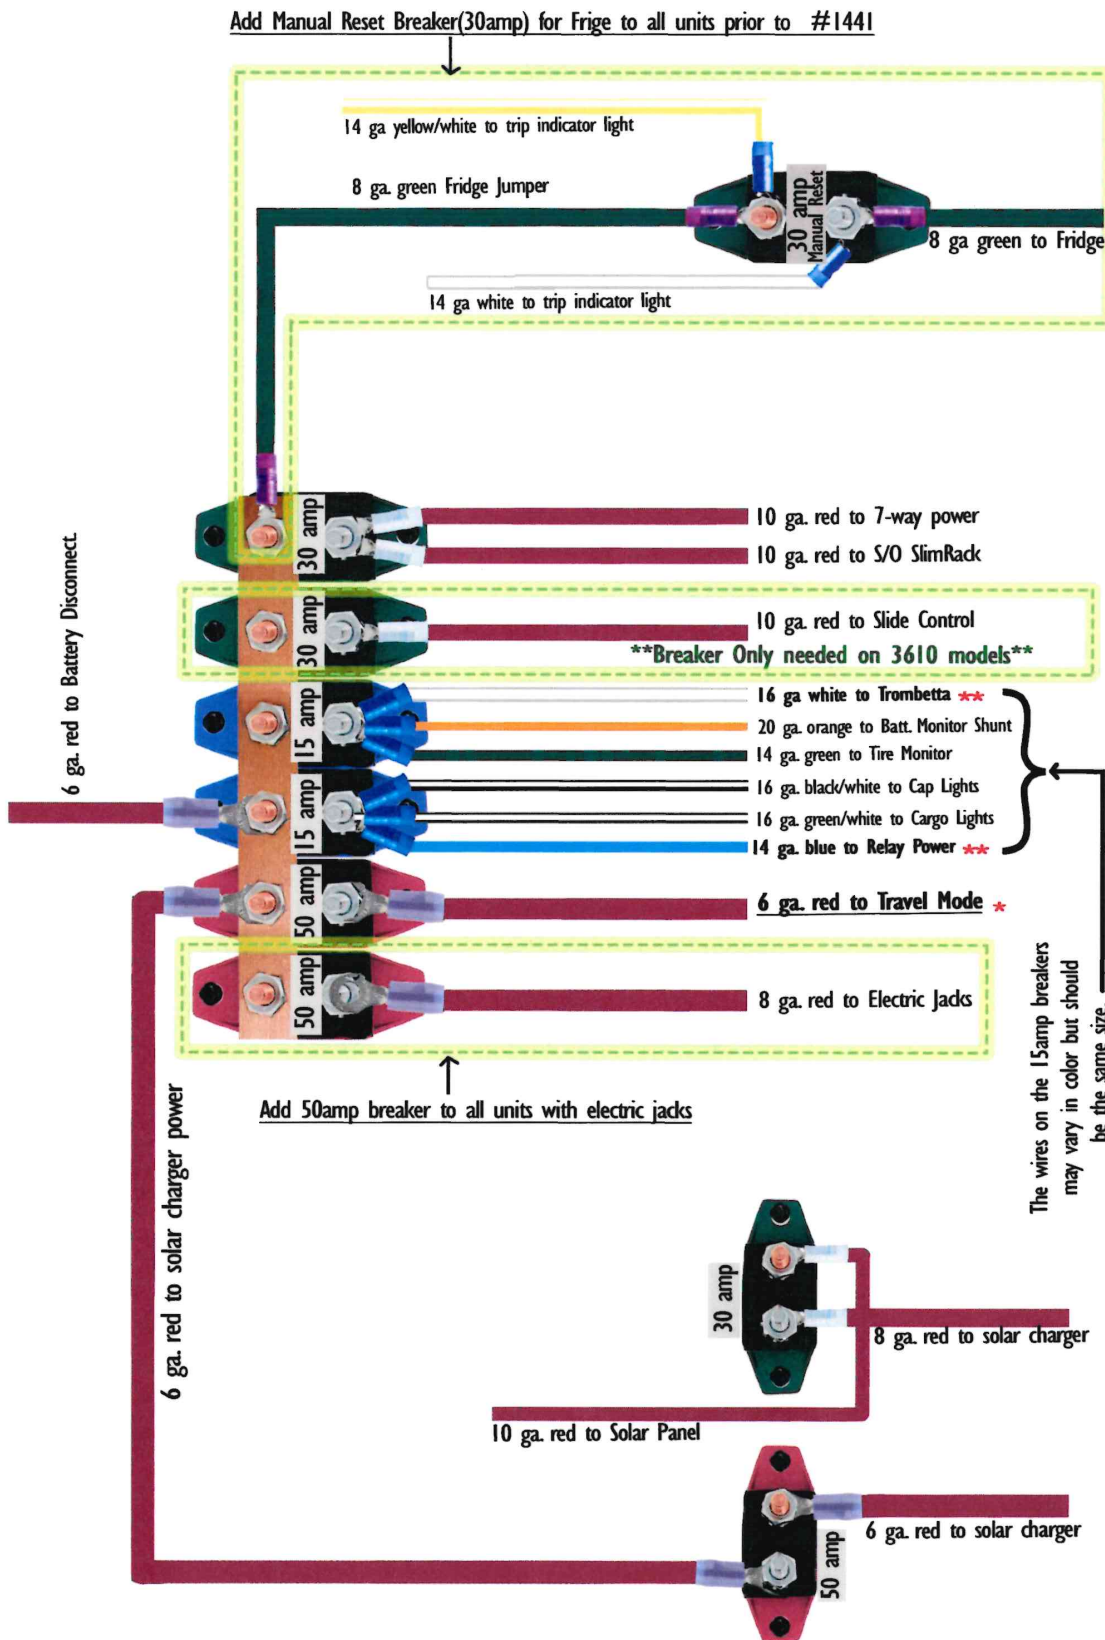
Add Manual Reset Breaker(30amp) for Frige to all units prior to #1441

14 ga yellow/white to trip indicator light

8 ga. green Fridge Jumper

30 amp Manual Reset

8 ga green to Fridge

14 ga white to trip indicator light

6 ga. red to Battery Disconnect

30 amp

10 ga. red to 7-way power

10 ga. red to S/O SlimRack

30 amp

10 ga. red to Slide Control

**Breaker Only needed on 3610 models**

15 amp

16 ga white to Trombetta **

20 ga. orange to Batt. Monitor Shunt

14 ga. green to Tire Monitor

15 amp

16 ga. black/white to Cap Lights

16 ga. green/white to Cargo Lights

14 ga. blue to Relay Power **

50 amp

6 ga. red to Travel Mode *

50 amp

8 ga. red to Electric Jacks

Add 50amp breaker to all units with electric jacks

The wires on the 15amp breakers may vary in color but should be the same size

6 ga. red to solar charger power

30 amp

8 ga. red to solar charger

10 ga. red to Solar Panel

50 amp

6 ga. red to solar charger